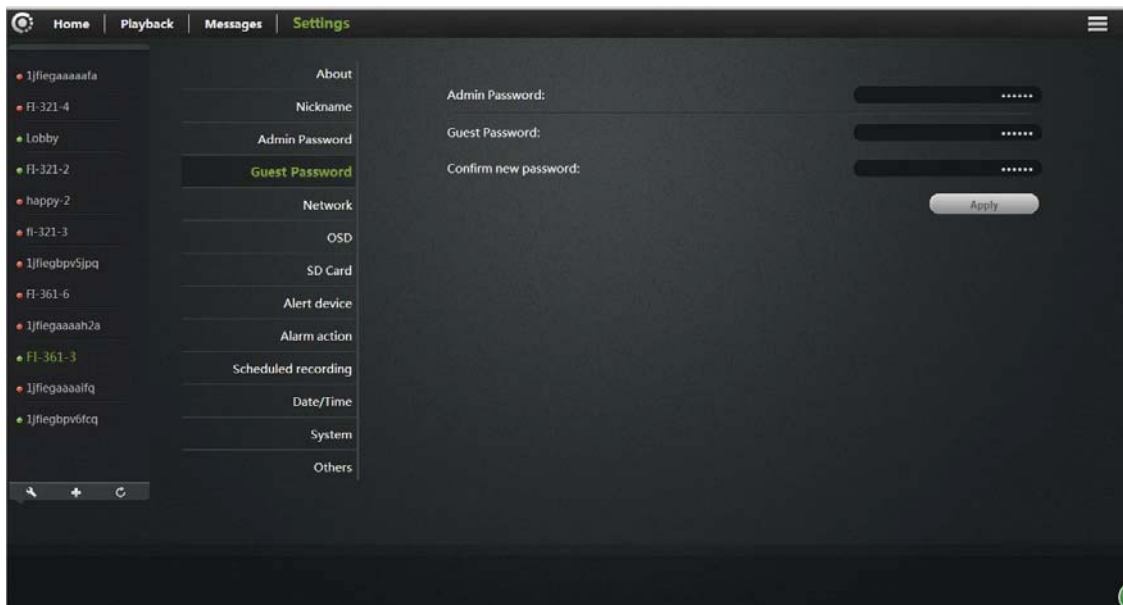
Home | Playback | Messages | Settings

1jfiegaaaaafa
FI-321-4
Lobby
FI-321-2
happy-2
fI-321-3
1jfiegbpv5jpq
FI-361-6
1jfiegaaaah2a
FI-361-3
1jfiegaaaaifq
1jfiegbpv6fcq

About
Nickname
Admin Password
Guest Password
Network
OSD
SD Card
Alert device
Alarm action
Scheduled recording
Date/Time
System
Others

Admin Password: ······
Guest Password: ······
Confirm new password: ······
Apply